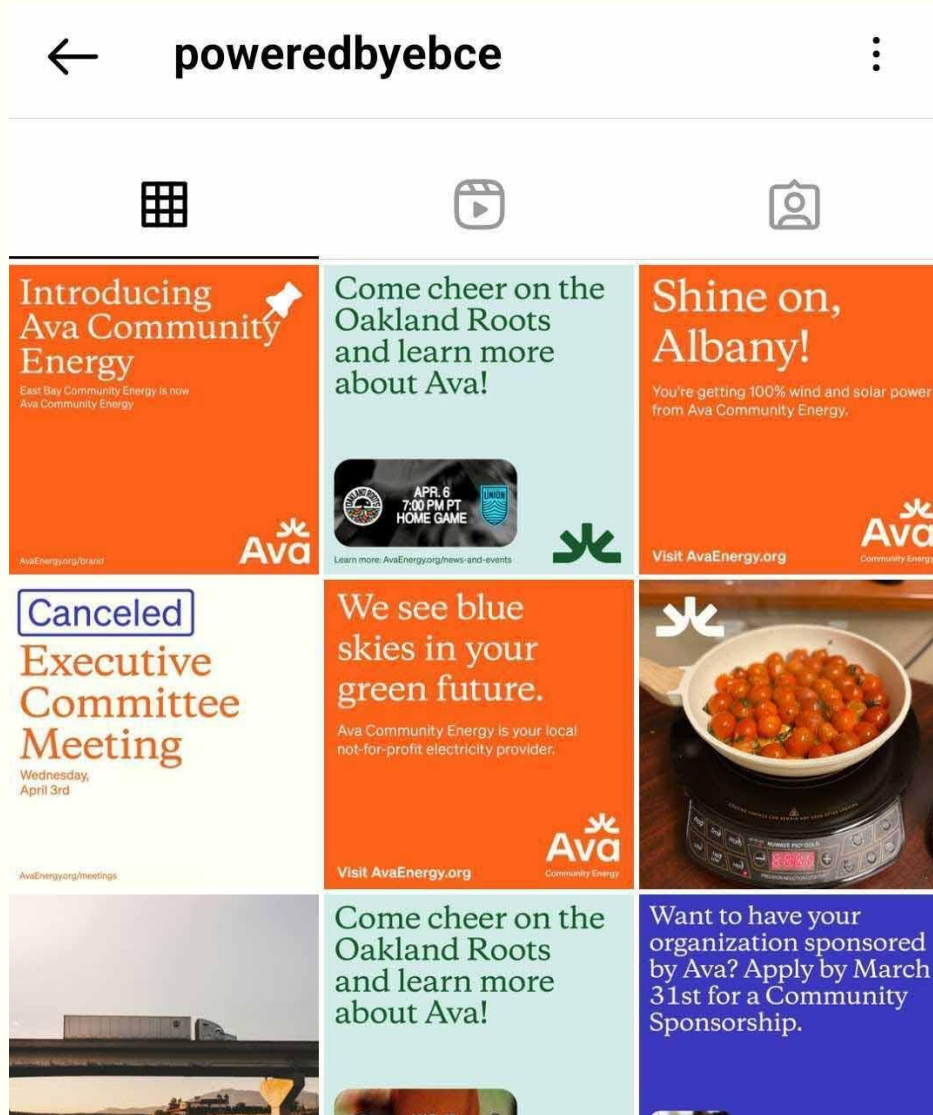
poweredbyebce

Introducing Ava Community Energy

East Bay Community Energy is now Ava Community Energy

AvaEnergy.org/brand

Ava

Come cheer on the Oakland Roots and learn more about Ava!

APR. 6 7:00 PM PT HOME GAME

UNION

Learn more: AvaEnergy.org/news-and-events

Shine on, Albany!

You're getting 100% wind and solar power from Ava Community Energy.

Visit AvaEnergy.org

Ava

Community Energy

Canceled

Executive Committee Meeting

Wednesday, April 3rd

AvaEnergy.org/meetings

We see blue skies in your green future.

Ava Community Energy is your local not-for-profit electricity provider.

Ava

Community Energy

Visit AvaEnergy.org

Come cheer on the Oakland Roots and learn more about Ava!

Want to have your organization sponsored by Ava? Apply by March 31st for a Community Sponsorship.